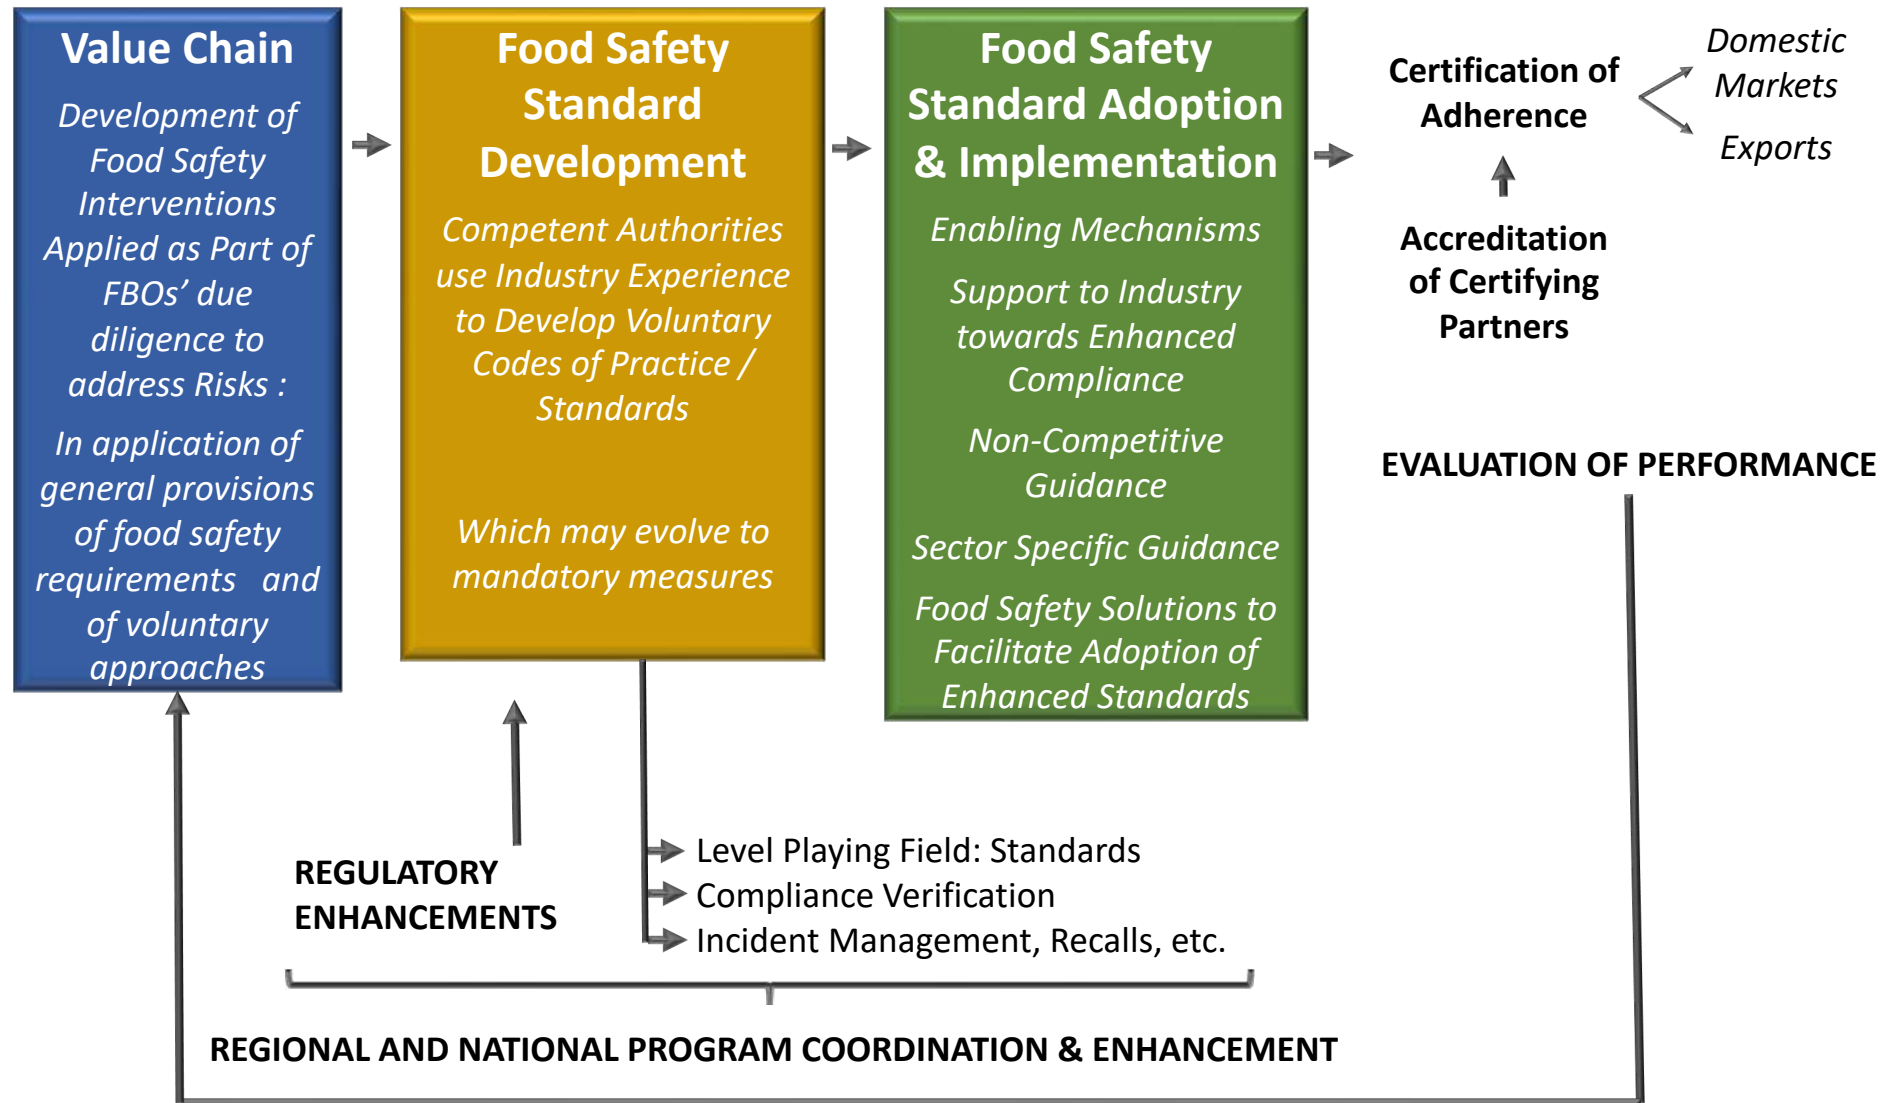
Value Chain

Development of Food Safety Interventions Applied as Part of FBOs' due diligence to address Risks :

In application of general provisions of food safety requirements and of voluntary approaches

Food Safety Standard Development

Competent Authorities use Industry Experience to Develop Voluntary Codes of Practice / Standards

Which may evolve to mandatory measures

Food Safety Standard Adoption & Implementation

Enabling Mechanisms

Support to Industry towards Enhanced Compliance

Non-Competitive Guidance

Sector Specific Guidance

Food Safety Solutions to Facilitate Adoption of Enhanced Standards

Certification of Adherence

Domestic Markets

Exports

Accreditation of Certifying Partners

EVALUATION OF PERFORMANCE

REGULATORY ENHANCEMENTS

Level Playing Field: Standards
Compliance Verification
Incident Management, Recalls, etc.

REGIONAL AND NATIONAL PROGRAM COORDINATION & ENHANCEMENT